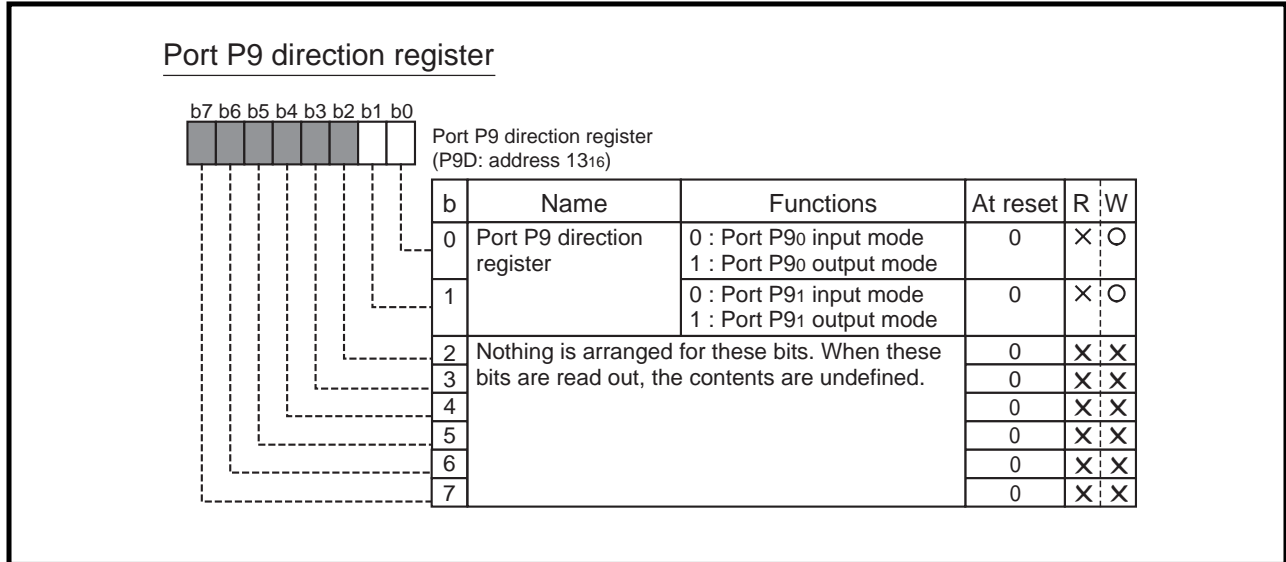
Port P9 direction register

b7 b6 b5 b4 b3 b2 b1 b0

Port P9 direction register
(P9D: address $13_{16}$)

| b | Name | Functions | At reset | R | W |
|---|---|---|---|---|---|
| 0 | Port P9 direction register | 0 : Port $P9_0$ input mode<br>1 : Port $P9_0$ output mode | 0 | × | ○ |
| 1 | | 0 : Port $P9_1$ input mode<br>1 : Port $P9_1$ output mode | 0 | × | ○ |
| 2 | Nothing is arranged for these bits. When these bits are read out, the contents are undefined. | | 0 | × | × |
| 3 | | | 0 | × | × |
| 4 | | | 0 | × | × |
| 5 | | | 0 | × | × |
| 6 | | | 0 | × | × |
| 7 | | | 0 | × | × |